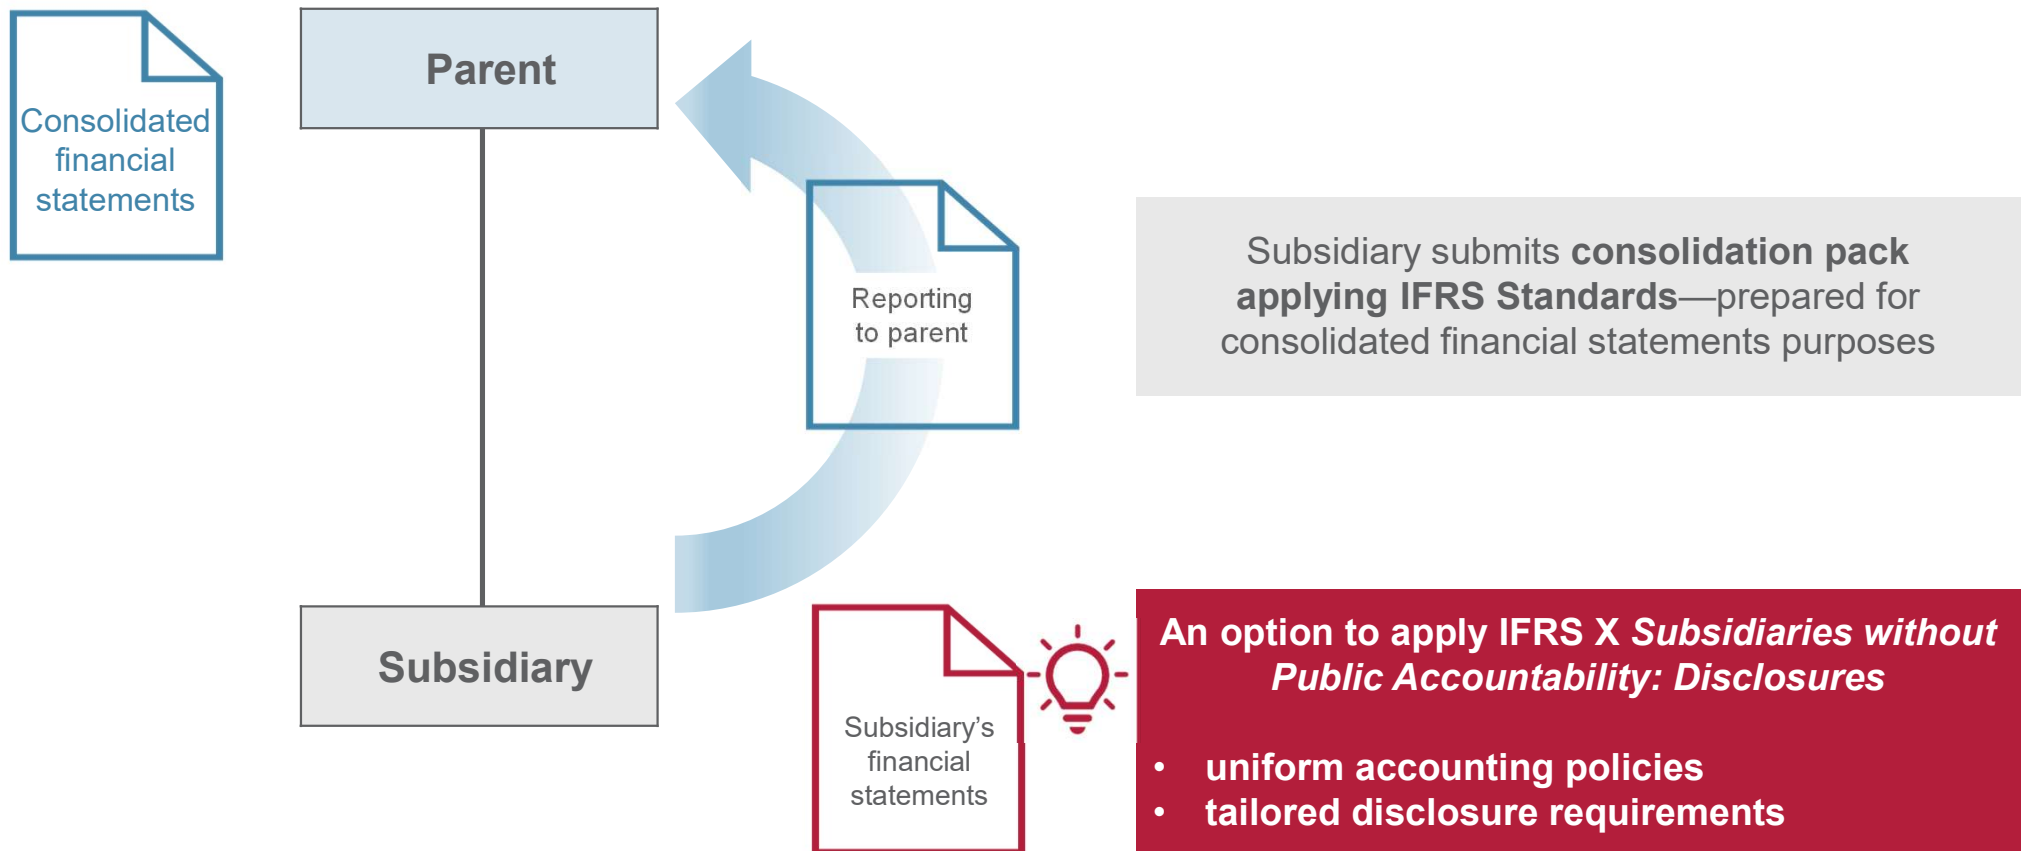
Consolidated financial statements

Parent

Reporting to parent

Subsidiary submits **consolidation pack applying IFRS Standards**—prepared for consolidated financial statements purposes

Subsidiary

Subsidiary's financial statements

An option to apply IFRS X *Subsidiaries without Public Accountability: Disclosures*

- uniform accounting policies
- tailored disclosure requirements